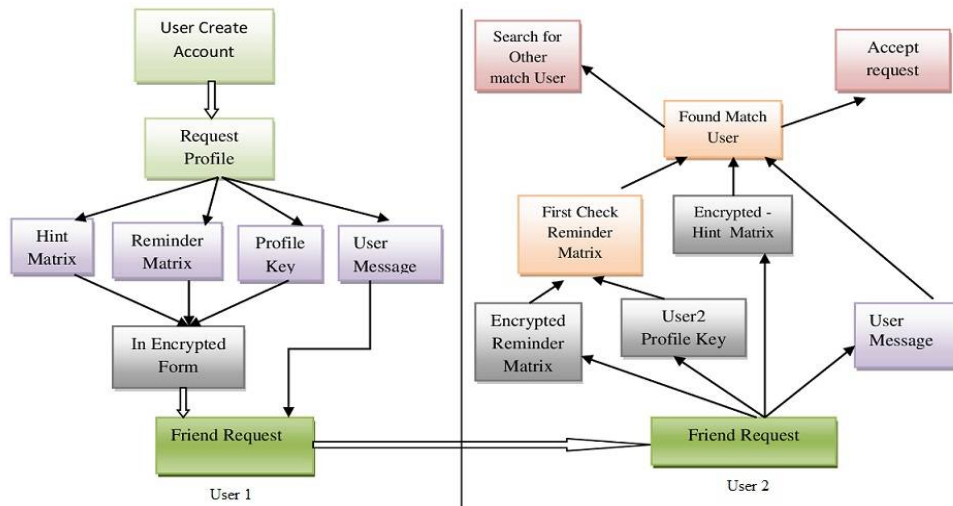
User Create Account

Request Profile

Hint Matrix

Reminder Matrix

Profile Key

User Message

In Encrypted Form

Friend Request

User 1

Search for Other match User

Accept request

Found Match User

First Check Reminder Matrix

Encrypted - Hint Matrix

Encrypted Reminder Matrix

User2 Profile Key

User Message

Friend Request

User 2